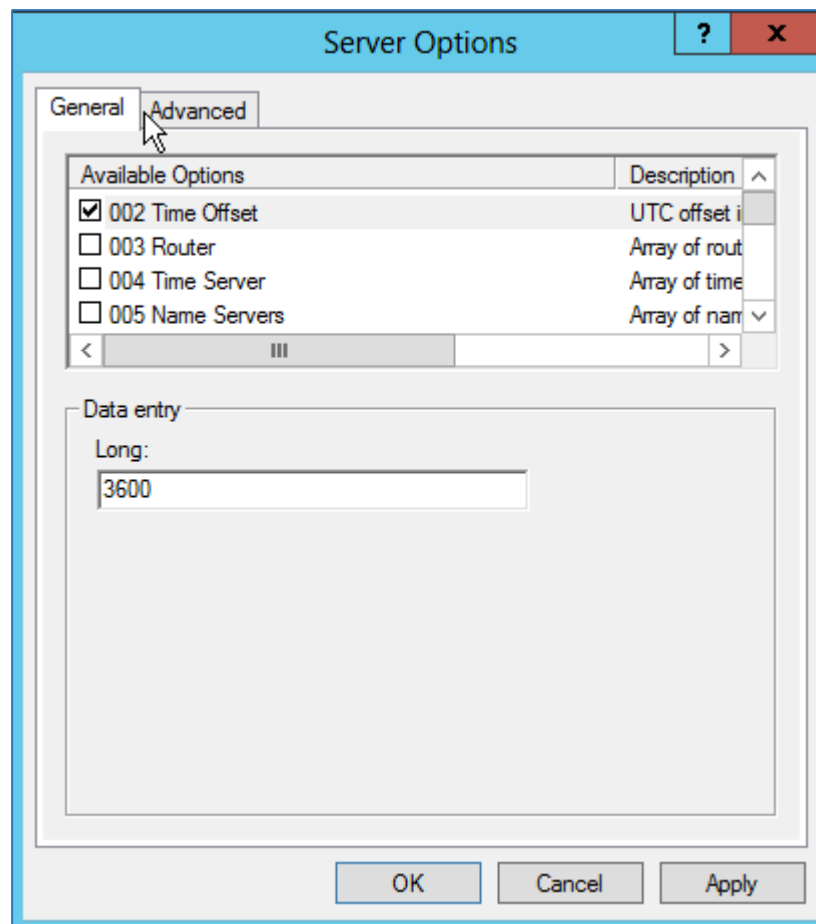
Server Options

?
X

General
Advanced

| Available Options | Description |
|---|---|
| ☑ 002 Time Offset | UTC offset i |
| ☐ 003 Router | Array of rout |
| ☐ 004 Time Server | Array of time |
| ☐ 005 Name Servers | Array of nam |

Data entry

Long:

3600

OK
Cancel
Apply